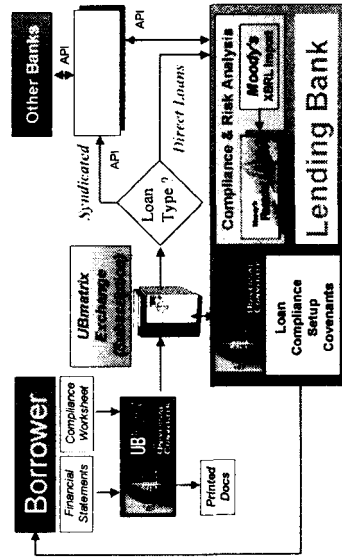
Borrower

Financial Statements

Compliance Worksheet

UB

Printed Docs

UBmatrix Exchange

Loan Type ?

Syndicated

Direct Loans

API

API

API

Other Banks

Loan Compliance Setup Covenants

Compliance & Risk Analysis

Moody's XBRL Import

Lending Bank